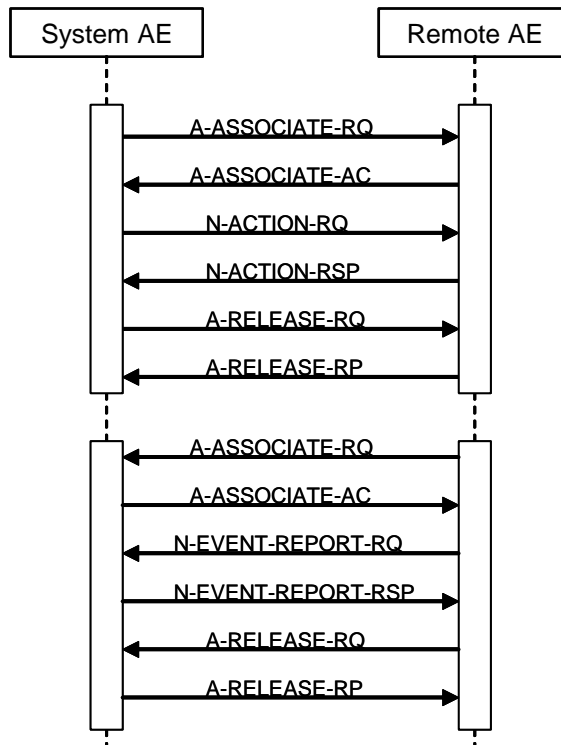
System AE

Remote AE

A-ASSOCIATE-RQ

A-ASSOCIATE-AC

N-ACTION-RQ

N-ACTION-RSP

A-RELEASE-RQ

A-RELEASE-RP

A-ASSOCIATE-RQ

A-ASSOCIATE-AC

N-EVENT-REPORT-RQ

N-EVENT-REPORT-RSP

A-RELEASE-RQ

A-RELEASE-RP